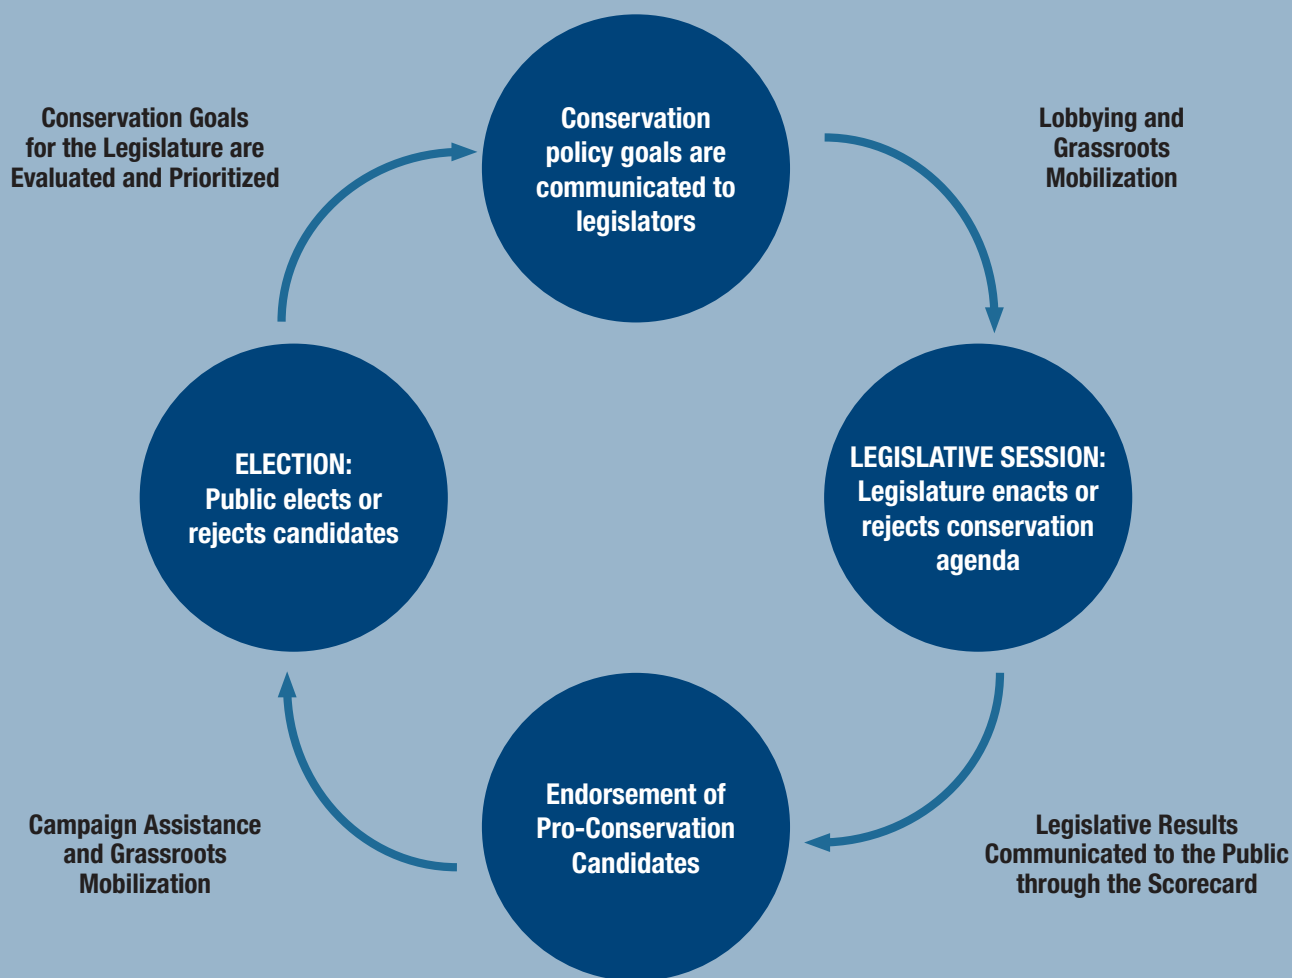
Conservation Goals for the Legislature are Evaluated and Prioritized

Conservation policy goals are communicated to legislators

Lobbying and Grassroots Mobilization

ELECTION: Public elects or rejects candidates

LEGISLATIVE SESSION: Legislature enacts or rejects conservation agenda

Campaign Assistance and Grassroots Mobilization

Endorsement of Pro-Conservation Candidates

Legislative Results Communicated to the Public through the Scorecard